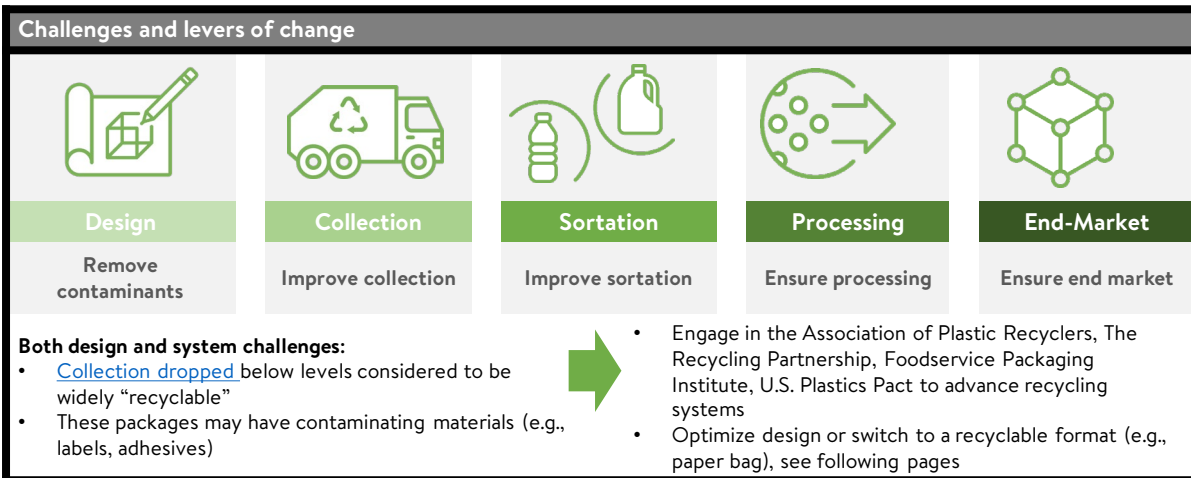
Challenges and levers of change

Design

Remove contaminants

Collection

Improve collection

Sortation

Improve sortation

Processing

Ensure processing

End-Market

Ensure end market

Both design and system challenges:
• Collection dropped below levels considered to be widely "recyclable"
• These packages may have contaminating materials (e.g., labels, adhesives)

• Engage in the Association of Plastic Recyclers, The Recycling Partnership, Foodservice Packaging Institute, U.S. Plastics Pact to advance recycling systems
• Optimize design or switch to a recyclable format (e.g., paper bag), see following pages